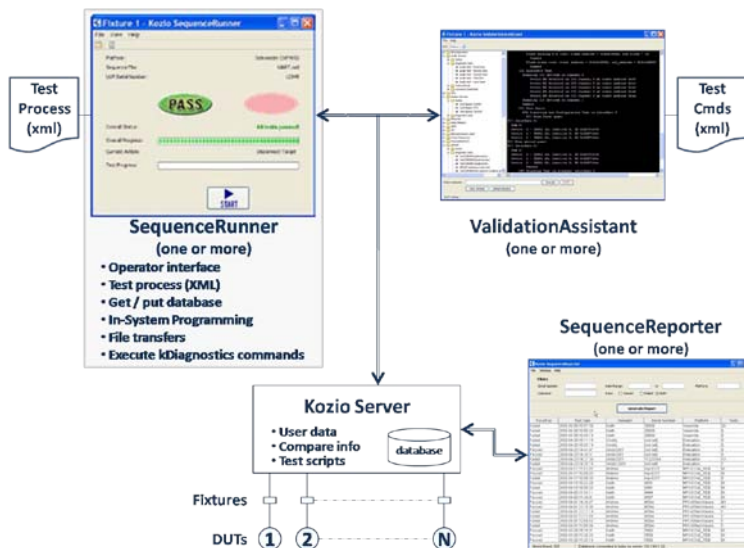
Fixture 1 - Kozio SequenceRunner

File View Help

Platform

Sequence File

UUT Serial Number

PASS

Overall Status

Overall Progress

Current Activity

Test Progress

START

Test Process (xml)

Test Cmds (xml)

SequenceRunner
(one or more)

• Operator interface
• Test process (XML)
• Get / put database
• In-System Programming
• File transfers
• Execute kDiagnostics commands

ValidationAssistant
(one or more)

SequenceReporter
(one or more)

Kozio Server

• User data
• Compare info
• Test scripts

database

Fixtures

DUTs

1

2

N